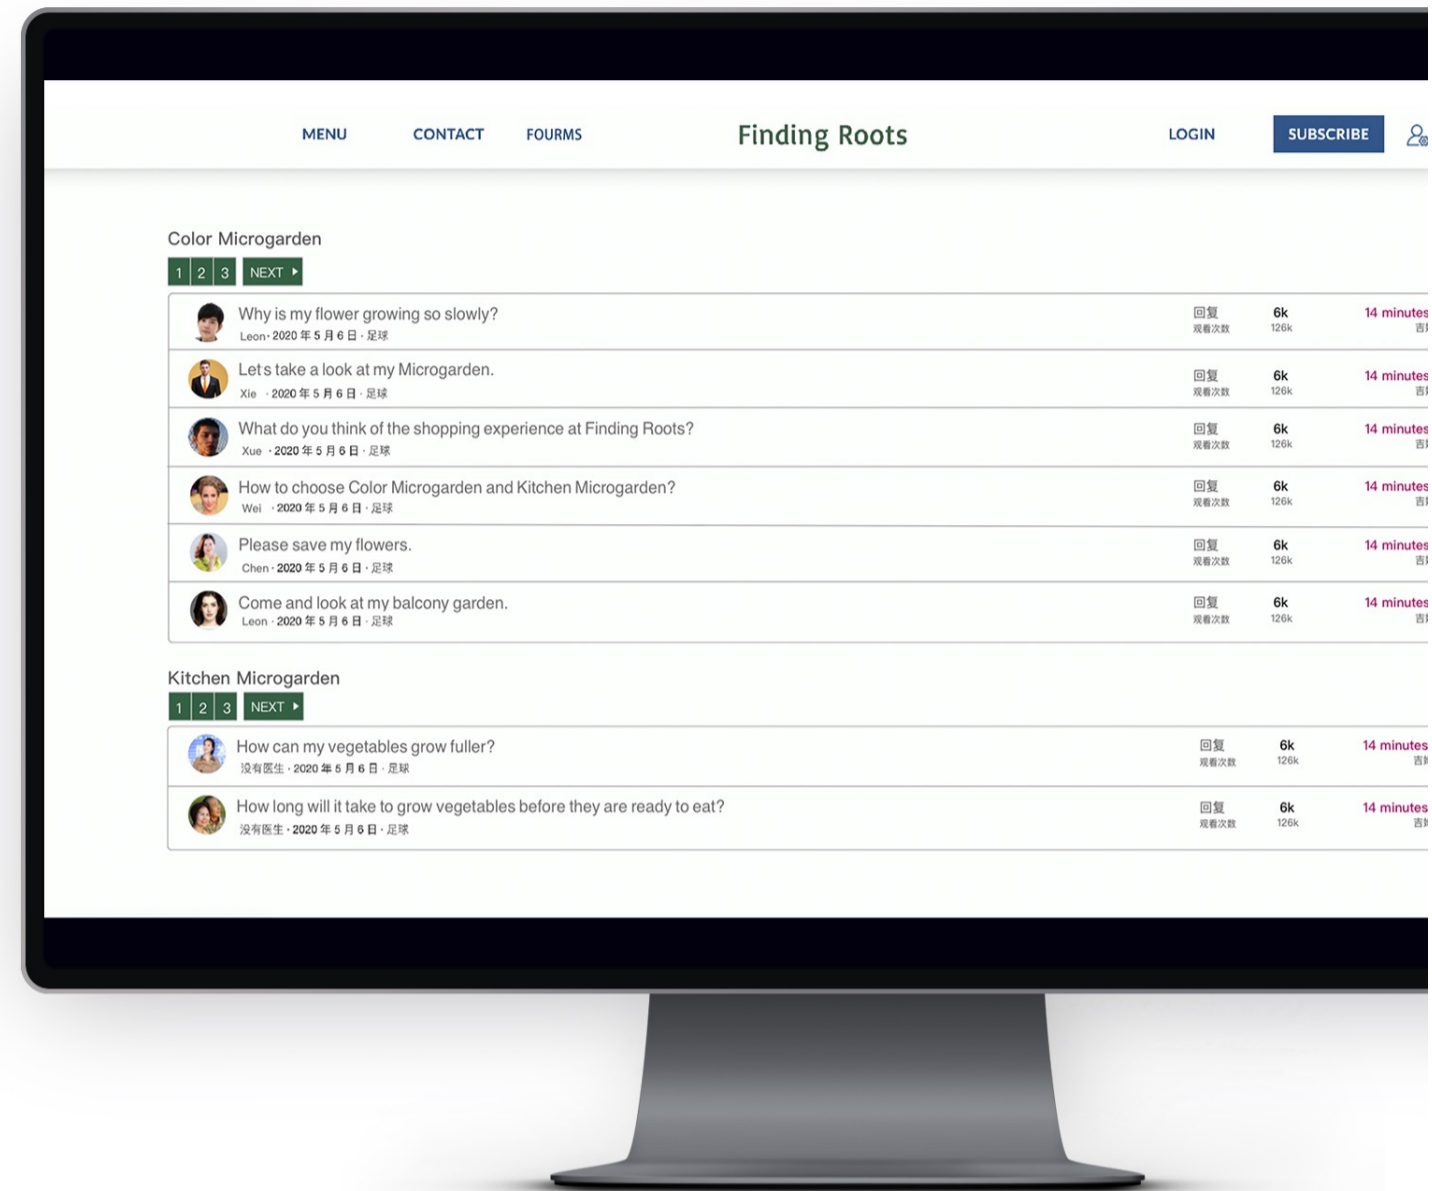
MENU CONTACT FOURMS Finding Roots LOGIN SUBSCRIBE

Color Microgarden

1 2 3 NEXT

| | | | |
|---|---|---|---|
| Why is my flower growing so slowly? Leon · 2020 年 5 月 6 日 · 足球 | 回复 观看次数 | 6k 126k | 14 minutes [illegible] |
| Let s take a look at my Microgarden. Xie · 2020 年 5 月 6 日 · 足球 | 回复 观看次数 | 6k 126k | 14 minutes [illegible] |
| What do you think of the shopping experience at Finding Roots? Xue · 2020 年 5 月 6 日 · 足球 | 回复 观看次数 | 6k 126k | 14 minutes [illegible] |
| How to choose Color Microgarden and Kitchen Microgarden? Wei · 2020 年 5 月 6 日 · 足球 | 回复 观看次数 | 6k 126k | 14 minutes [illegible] |
| Please save my flowers. Chen · 2020 年 5 月 6 日 · 足球 | 回复 观看次数 | 6k 126k | 14 minutes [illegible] |
| Come and look at my balcony garden. Leon · 2020 年 5 月 6 日 · 足球 | 回复 观看次数 | 6k 126k | 14 minutes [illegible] |

Kitchen Microgarden

1 2 3 NEXT

| | | | |
|---|---|---|---|
| How can my vegetables grow fuller? 没有医生 · 2020 年 5 月 6 日 · 足球 | 回复 观看次数 | 6k 126k | 14 minutes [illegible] |
| How long will it take to grow vegetables before they are ready to eat? 没有医生 · 2020 年 5 月 6 日 · 足球 | 回复 观看次数 | 6k 126k | 14 minutes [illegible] |